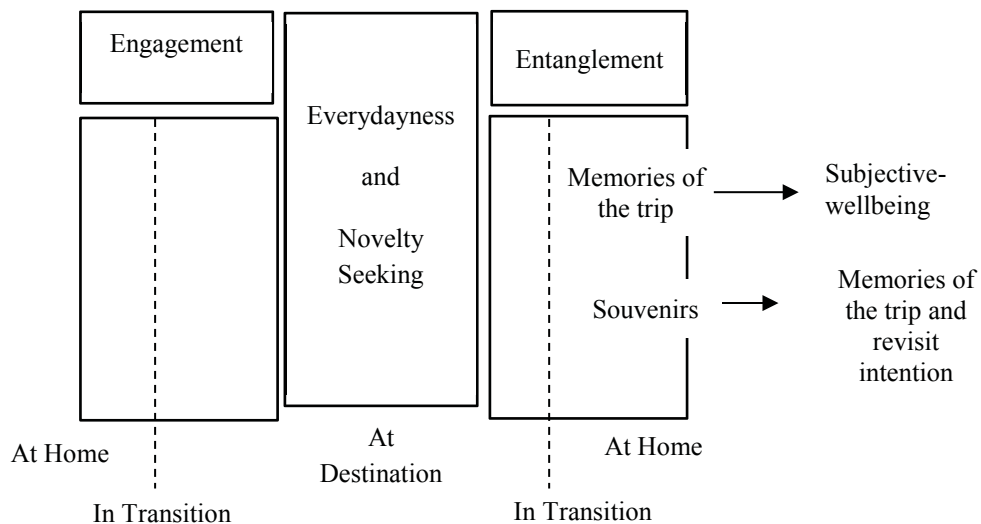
Engagement

Everydayness and Novelty Seeking

Entanglement

Memories of the trip

Subjective-wellbeing

Souvenirs

Memories of the trip and revisit intention

At Home

In Transition

At Destination

At Home

In Transition